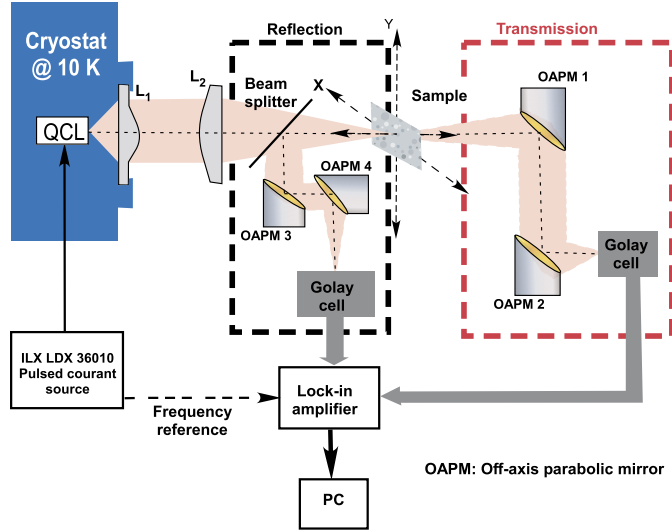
Cryostat @ 10 K

QCL

$L_1$

$L_2$

Reflection

Beam splitter

X

Y

Sample

Transmission

OAPM 1

OAPM 4

OAPM 3

Golay cell

OAPM 2

Golay cell

ILX LDX 36010 Pulsed courant source

Frequency reference

Lock-in amplifier

PC

OAPM: Off-axis parabolic mirror